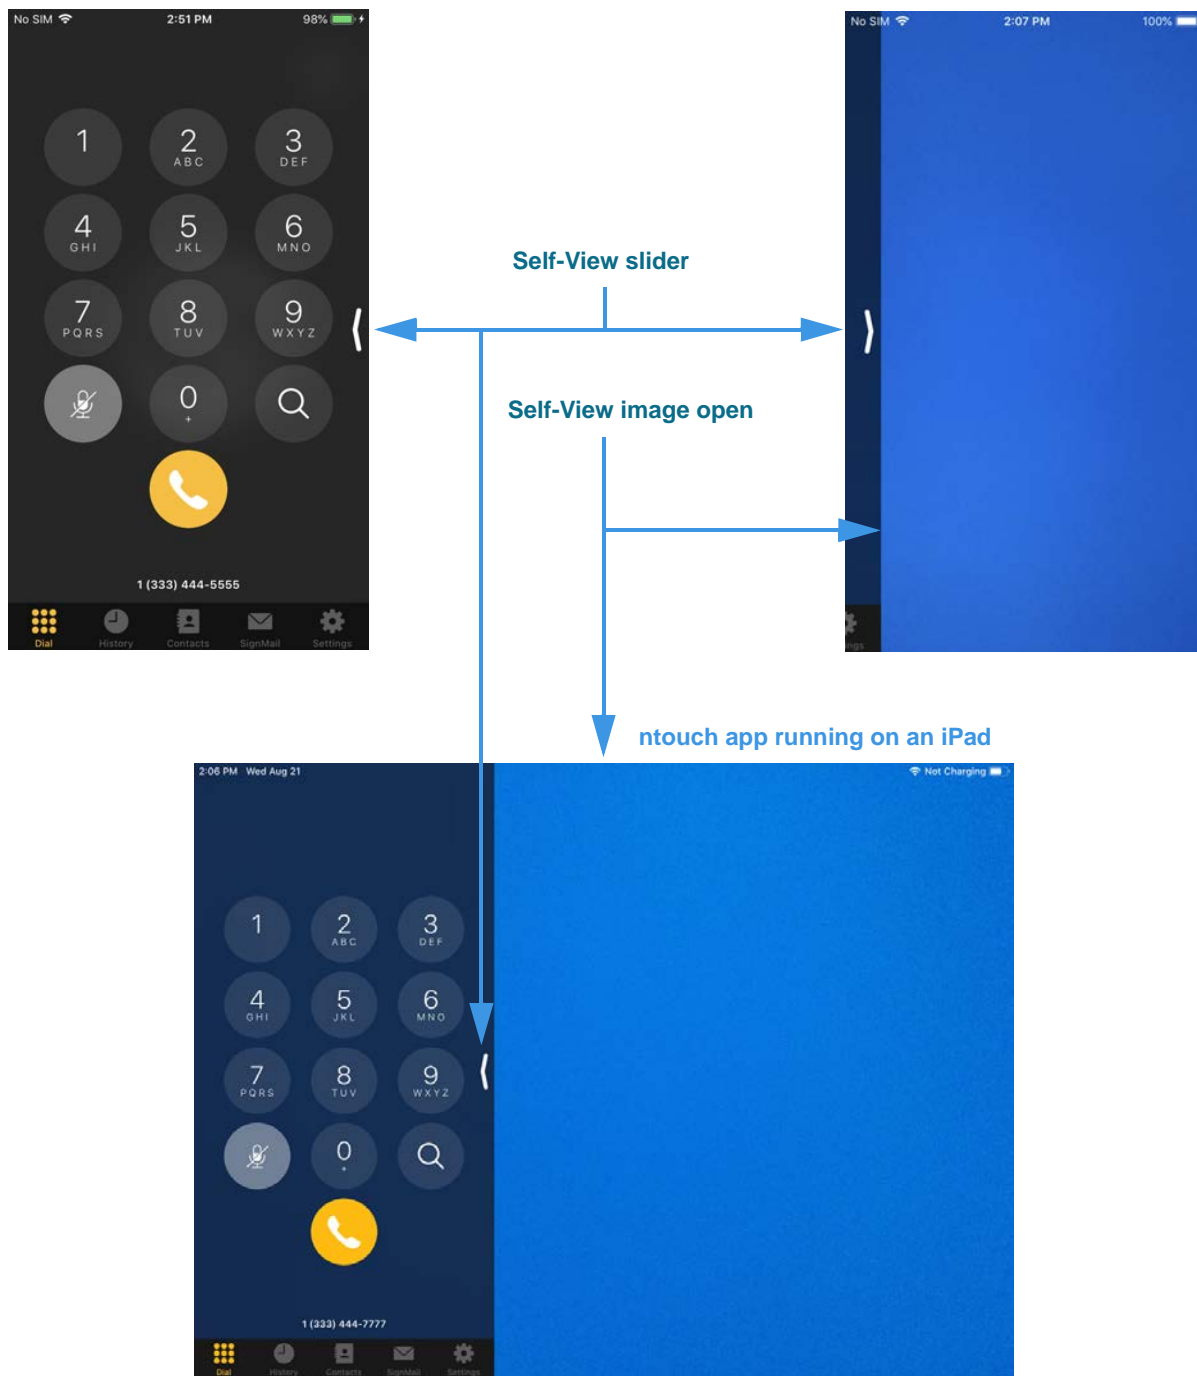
No SIM 2:51 PM 98%

1
2 ABC
3 DEF
4 GHI
5 JKL
6 MNO
7 PQRS
8 TUV
9 WXYZ
0 +

1 (333) 444-5555

Dial History Contacts SignMail Settings

No SIM 2:07 PM 100%

Self-View slider

Self-View image open

ntouch app running on an iPad

2:06 PM Wed Aug 21

Not Charging

1
2 ABC
3 DEF
4 GHI
5 JKL
6 MNO
7 PQRS
8 TUV
9 WXYZ
0 +

1 (333) 444-7777

Dial History Contacts SignMail Settings